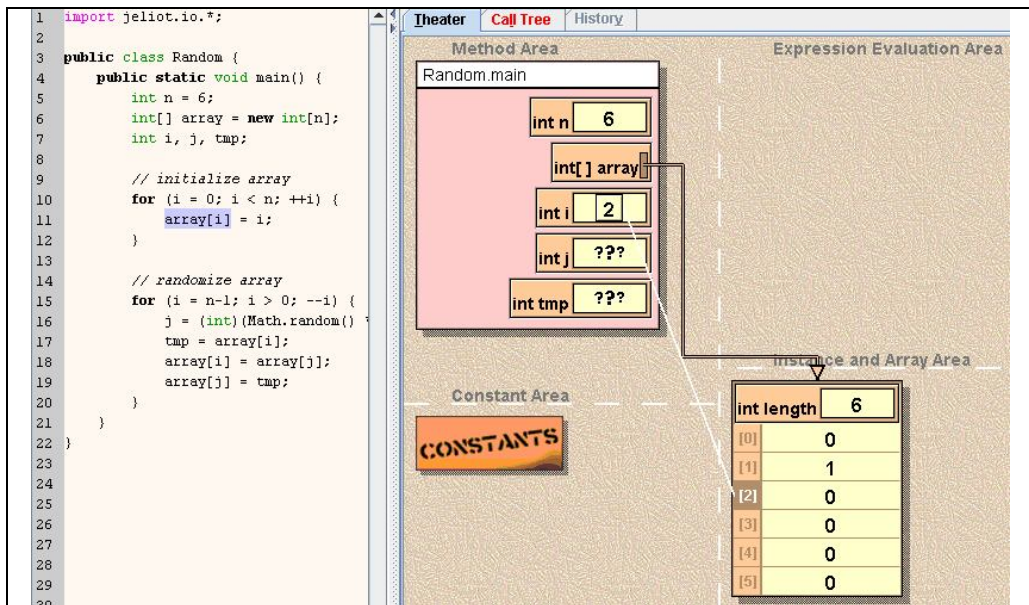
1 import jeliot.io.*;
2
3 public class Random {
4 public static void main() {
5 int n = 6;
6 int[] array = new int[n];
7 int i, j, tmp;
8
9 // initialize array
10 for (i = 0; i < n; ++i) {
11 array[i] = i;
12 }
13
14 // randomize array
15 for (i = n-1; i > 0; --i) {
16 j = (int)(Math.random() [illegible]
17 tmp = array[i];
18 array[i] = array[j];
19 array[j] = tmp;
20 }
21 }
22 }
23
24
25
26
27
28
29
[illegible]

Theater Call Tree History

Method Area

Expression Evaluation Area

Random.main

int n 6

int[] array

int i 2

int j ???

int tmp ???

Instance and Array Area

Constant Area

CONSTANTS

int length 6

| | |
|---|---|
| [0] | 0 |
| [1] | 1 |
| [2] | 0 |
| [3] | 0 |
| [4] | 0 |
| [5] | 0 |